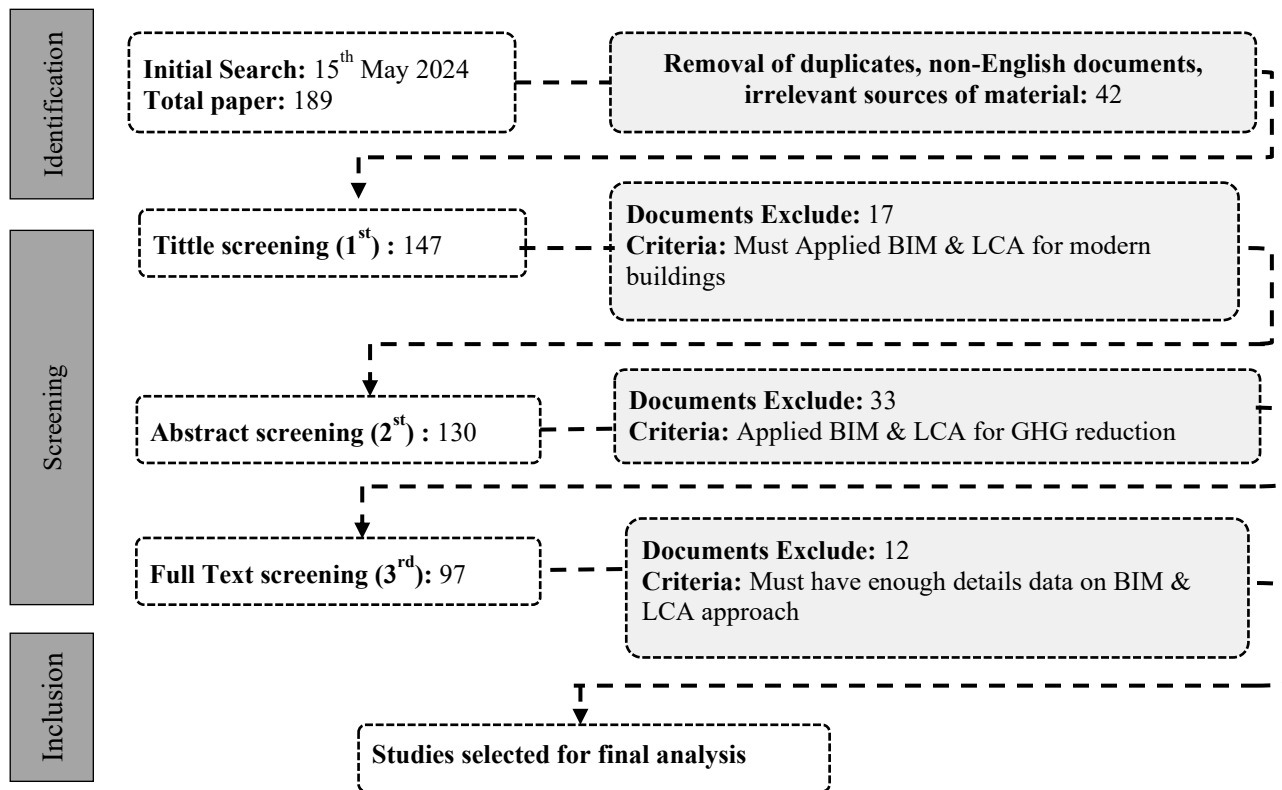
Identification

Initial Search: 15$^{th}$ May 2024
Total paper: 189

Removal of duplicates, non-English documents, irrelevant sources of material: 42

Screening

Tittle screening (1$^{st}$) : 147

Documents Exclude: 17
Criteria: Must Applied BIM & LCA for modern buildings

Abstract screening (2$^{st}$) : 130

Documents Exclude: 33
Criteria: Applied BIM & LCA for GHG reduction

Full Text screening (3$^{rd}$): 97

Documents Exclude: 12
Criteria: Must have enough details data on BIM & LCA approach

Inclusion

Studies selected for final analysis